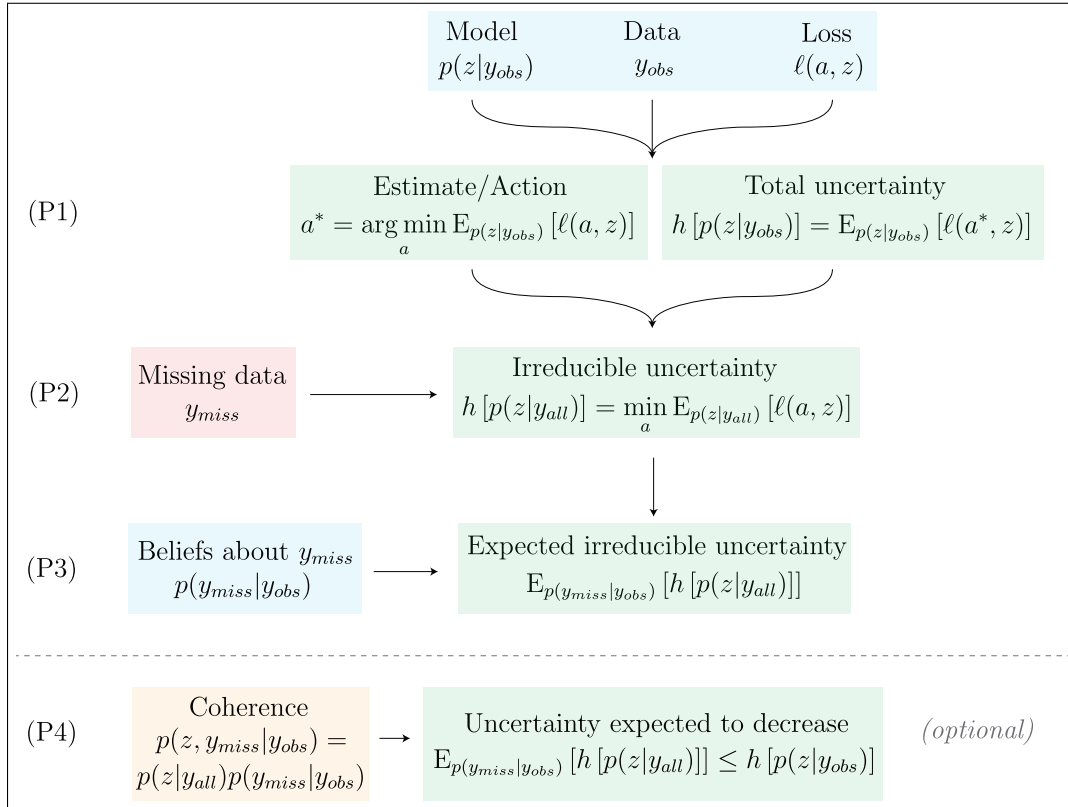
Model
$p(z|y_{obs})$

Data
$y_{obs}$

Loss
$\ell(a, z)$

(P1)

Estimate/Action
$a^* = \arg\min_a \mathrm{E}_{p(z|y_{obs})}\left[\ell(a, z)\right]$

Total uncertainty
$h\left[p(z|y_{obs})\right] = \mathrm{E}_{p(z|y_{obs})}\left[\ell(a^*, z)\right]$

(P2)

Missing data
$y_{miss}$

Irreducible uncertainty
$h\left[p(z|y_{all})\right] = \min_a \mathrm{E}_{p(z|y_{all})}\left[\ell(a, z)\right]$

(P3)

Beliefs about $y_{miss}$
$p(y_{miss}|y_{obs})$

Expected irreducible uncertainty
$\mathrm{E}_{p(y_{miss}|y_{obs})}\left[h\left[p(z|y_{all})\right]\right]$

(P4)

Coherence
$p(z, y_{miss}|y_{obs}) = p(z|y_{all})p(y_{miss}|y_{obs})$

Uncertainty expected to decrease
$\mathrm{E}_{p(y_{miss}|y_{obs})}\left[h\left[p(z|y_{all})\right]\right] \leq h\left[p(z|y_{obs})\right]$

(optional)